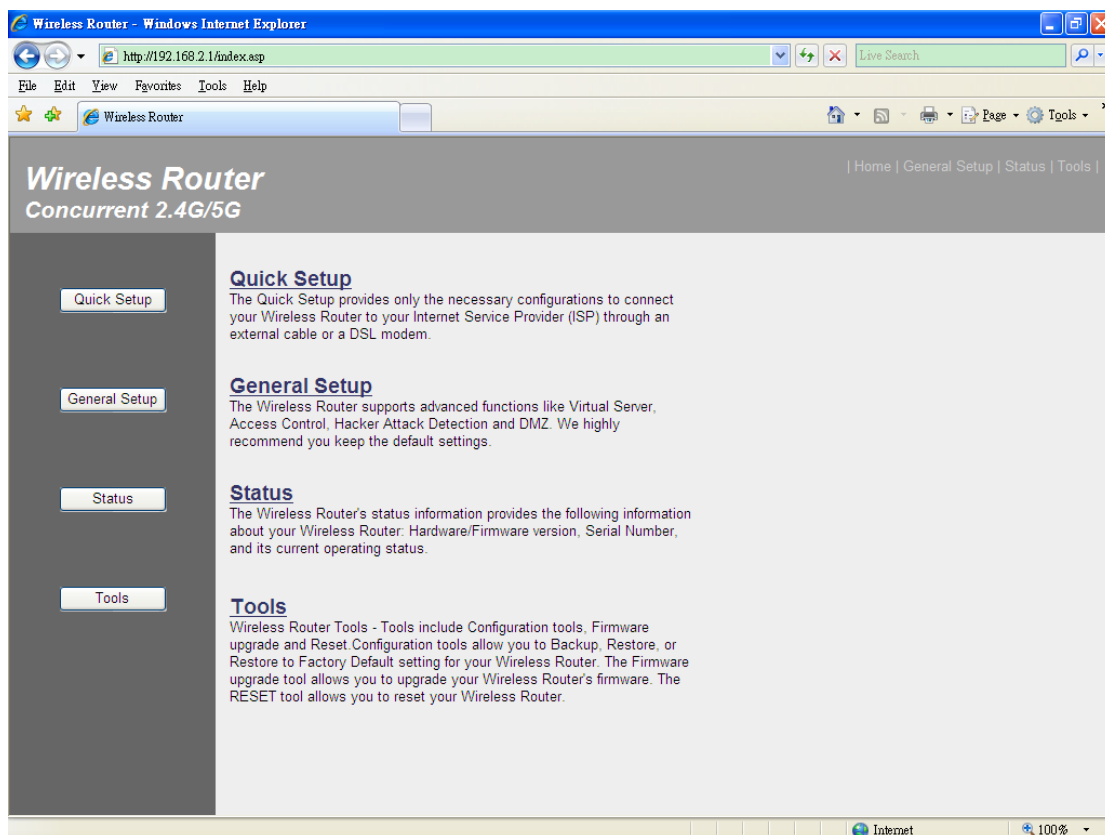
Wireless Router - Windows Internet Explorer

http://192.168.2.1/index.asp

Live Search

File Edit View Favorites Tools Help

Wireless Router

Page · Tools ·

Wireless Router
Concurrent 2.4G/5G

| Home | General Setup | Status | Tools |

Quick Setup

General Setup

Status

Tools

Quick Setup
The Quick Setup provides only the necessary configurations to connect your Wireless Router to your Internet Service Provider (ISP) through an external cable or a DSL modem.

General Setup
The Wireless Router supports advanced functions like Virtual Server, Access Control, Hacker Attack Detection and DMZ. We highly recommend you keep the default settings.

Status
The Wireless Router's status information provides the following information about your Wireless Router: Hardware/Firmware version, Serial Number, and its current operating status.

Tools
Wireless Router Tools - Tools include Configuration tools, Firmware upgrade and Reset.Configuration tools allow you to Backup, Restore, or Restore to Factory Default setting for your Wireless Router. The Firmware upgrade tool allows you to upgrade your Wireless Router's firmware. The RESET tool allows you to reset your Wireless Router.

Internet

100%